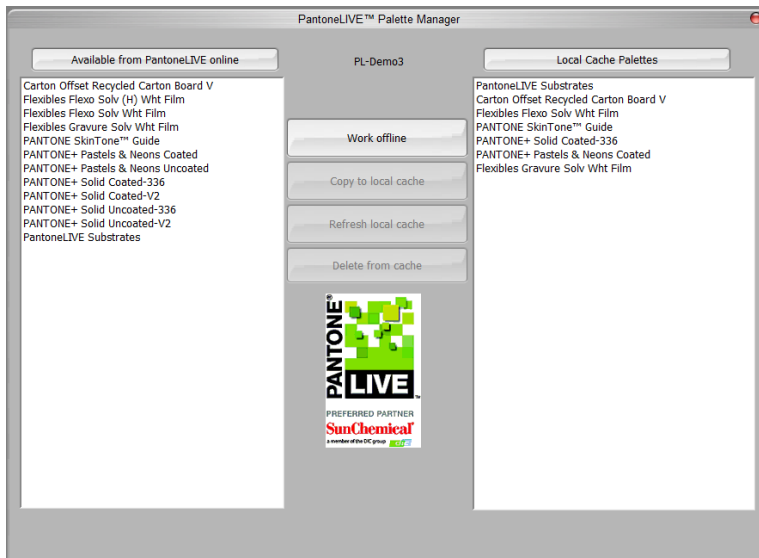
PantoneLIVE™ Palette Manager

Available from PantoneLIVE online

PL-Demo3

Local Cache Palettes

Carton Offset Recycled Carton Board V
Flexibles Flexo Solv (H) Wht Film
Flexibles Flexo Solv Wht Film
Flexibles Gravure Solv Wht Film
PANTONE SkinTone™ Guide
PANTONE+ Pastels & Neons Coated
PANTONE+ Pastels & Neons Uncoated
PANTONE+ Solid Coated-336
PANTONE+ Solid Coated-V2
PANTONE+ Solid Uncoated-336
PANTONE+ Solid Uncoated-V2
PantoneLIVE Substrates

Work offline

Copy to local cache

Refresh local cache

Delete from cache

PANTONE® LIVE™
PREFERRED PARTNER
SunChemical®
a member of the DIC group

PantoneLIVE Substrates
Carton Offset Recycled Carton Board V
Flexibles Flexo Solv Wht Film
PANTONE SkinTone™ Guide
PANTONE+ Solid Coated-336
PANTONE+ Pastels & Neons Coated
Flexibles Gravure Solv Wht Film